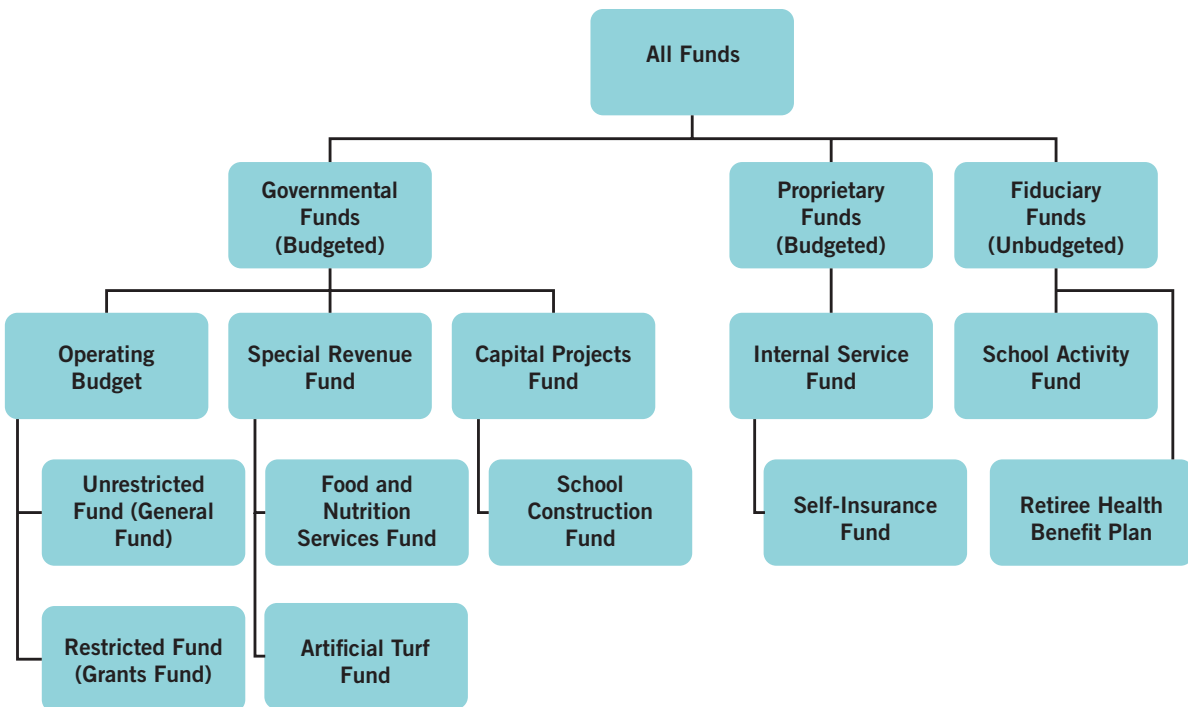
All Funds

Governmental Funds (Budgeted)

Proprietary Funds (Budgeted)

Fiduciary Funds (Unbudgeted)

Operating Budget

Special Revenue Fund

Capital Projects Fund

Internal Service Fund

School Activity Fund

Unrestricted Fund (General Fund)

Food and Nutrition Services Fund

School Construction Fund

Self-Insurance Fund

Retiree Health Benefit Plan

Restricted Fund (Grants Fund)

Artificial Turf Fund